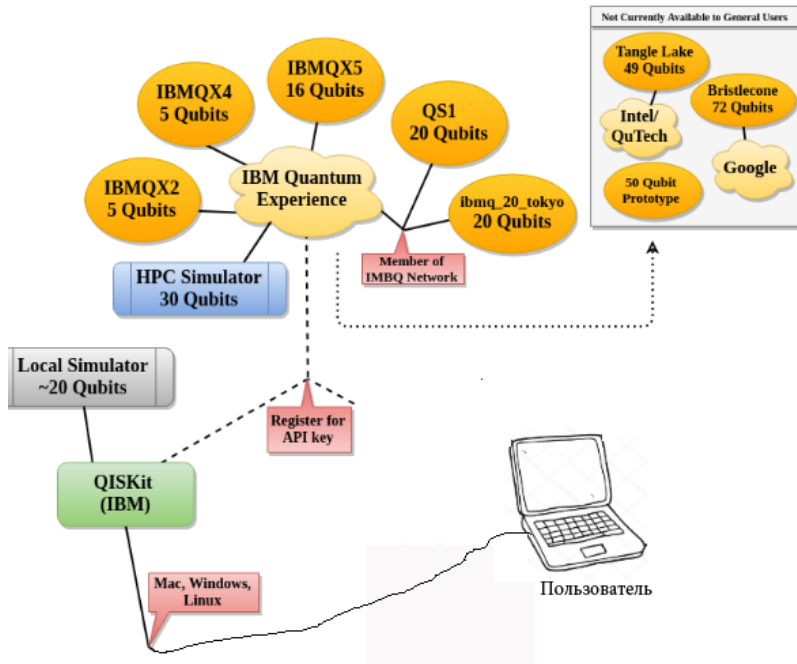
Not Currently Available to General Users

Tangle Lake
49 Qubits

Intel/
QuTech

Bristlecone
72 Qubits

Google

50 Qubit
Prototype

IBMQX4
5 Qubits

IBMQX5
16 Qubits

QS1
20 Qubits

IBMQX2
5 Qubits

IBM Quantum
Experience

ibmq_20_tokyo
20 Qubits

Member of
IMBQ Network

HPC Simulator
30 Qubits

Local Simulator
~20 Qubits

Register for
API key

QISKit
(IBM)

Mac, Windows,
Linux

Пользователь